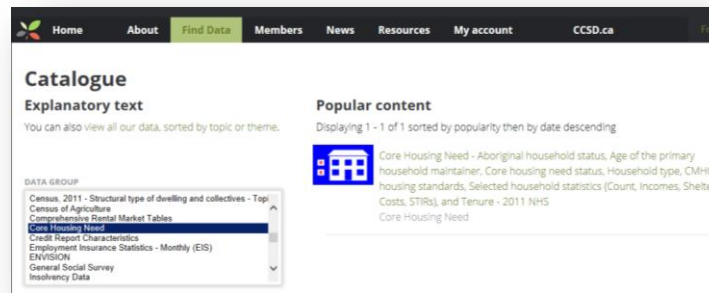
Home About Find Data Members News Resources My account CCSD.ca

Catalogue

Explanatory text

You can also view all our data, sorted by topic or theme.

DATA GROUP

Census, 2011 - Structural type of dwelling and collectives - Topi
Census of Agriculture
Comprehensive Rental Market Tables
Core Housing Need
Credit Report Characteristics
Employment Insurance Statistics - Monthly (EIS)
ENVISION
General Social Survey
Insolvency Data

Popular content

Displaying 1 - 1 of 1 sorted by popularity then by date descending

Core Housing Need - Aboriginal household status, Age of the primary household maintainer, Core housing need status, Household type, CMH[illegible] housing standards, Selected household statistics (Count, Incomes, Shelte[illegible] Costs, STIRs), and Tenure - 2011 NHS

Core Housing Need